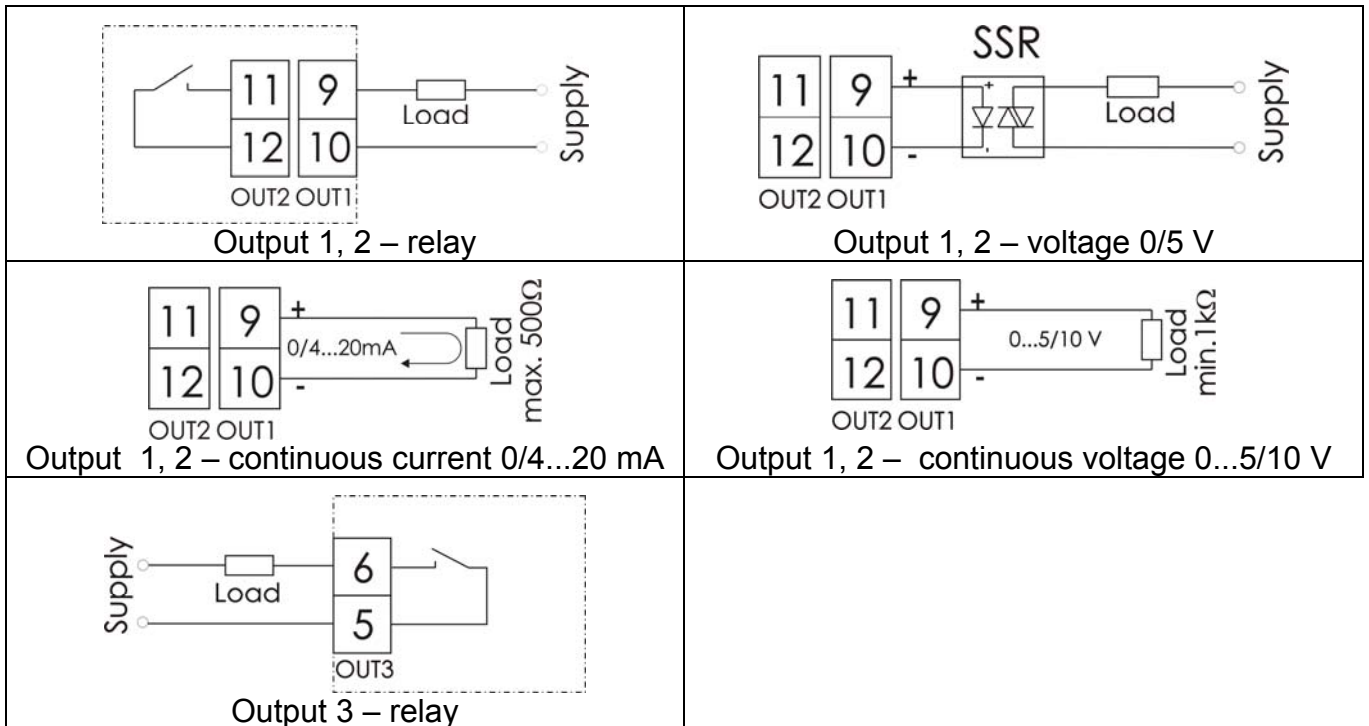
| 11 9 12 10 OUT2 OUT1 Load Supply<br>Output 1, 2 – relay | SSR 11 9 + 12 10 - OUT2 OUT1 Load Supply<br>Output 1, 2 – voltage 0/5 V |
|---|---|
| 11 9 + 0/4...20mA 12 10 - OUT2 OUT1 Load max. 500Ω<br>Output 1, 2 – continuous current 0/4...20 mA | 11 9 + 0...5/10 V 12 10 - OUT2 OUT1 Load min.1kΩ<br>Output 1, 2 – continuous voltage 0...5/10 V |
| Supply Load 6 5 OUT3<br>Output 3 – relay | |